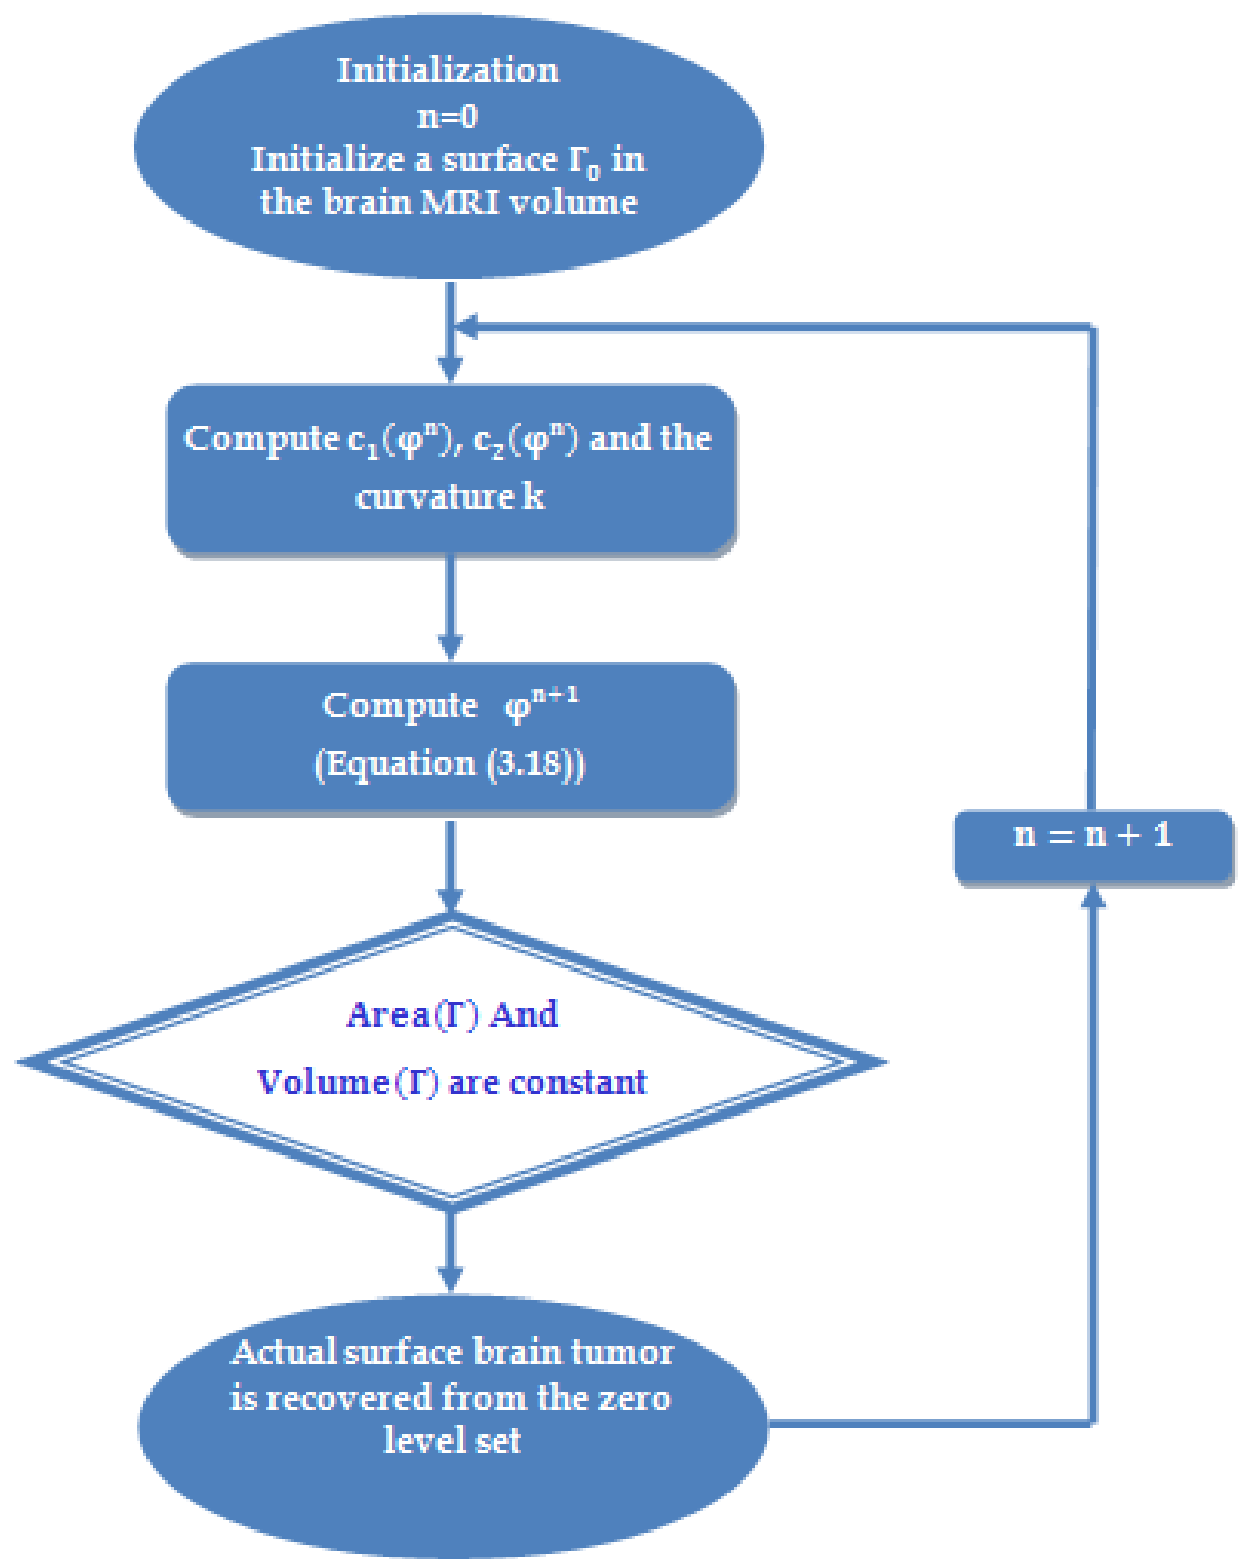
Initialization
n=0
Initialize a surface $\Gamma_0$ in the brain MRI volume

Compute $c_1(\varphi^n)$, $c_2(\varphi^n)$ and the curvature k

Compute $\varphi^{n+1}$
(Equation (3.18))

Area($\Gamma$) And
Volume($\Gamma$) are constant

Actual surface brain tumor is recovered from the zero level set

n = n + 1